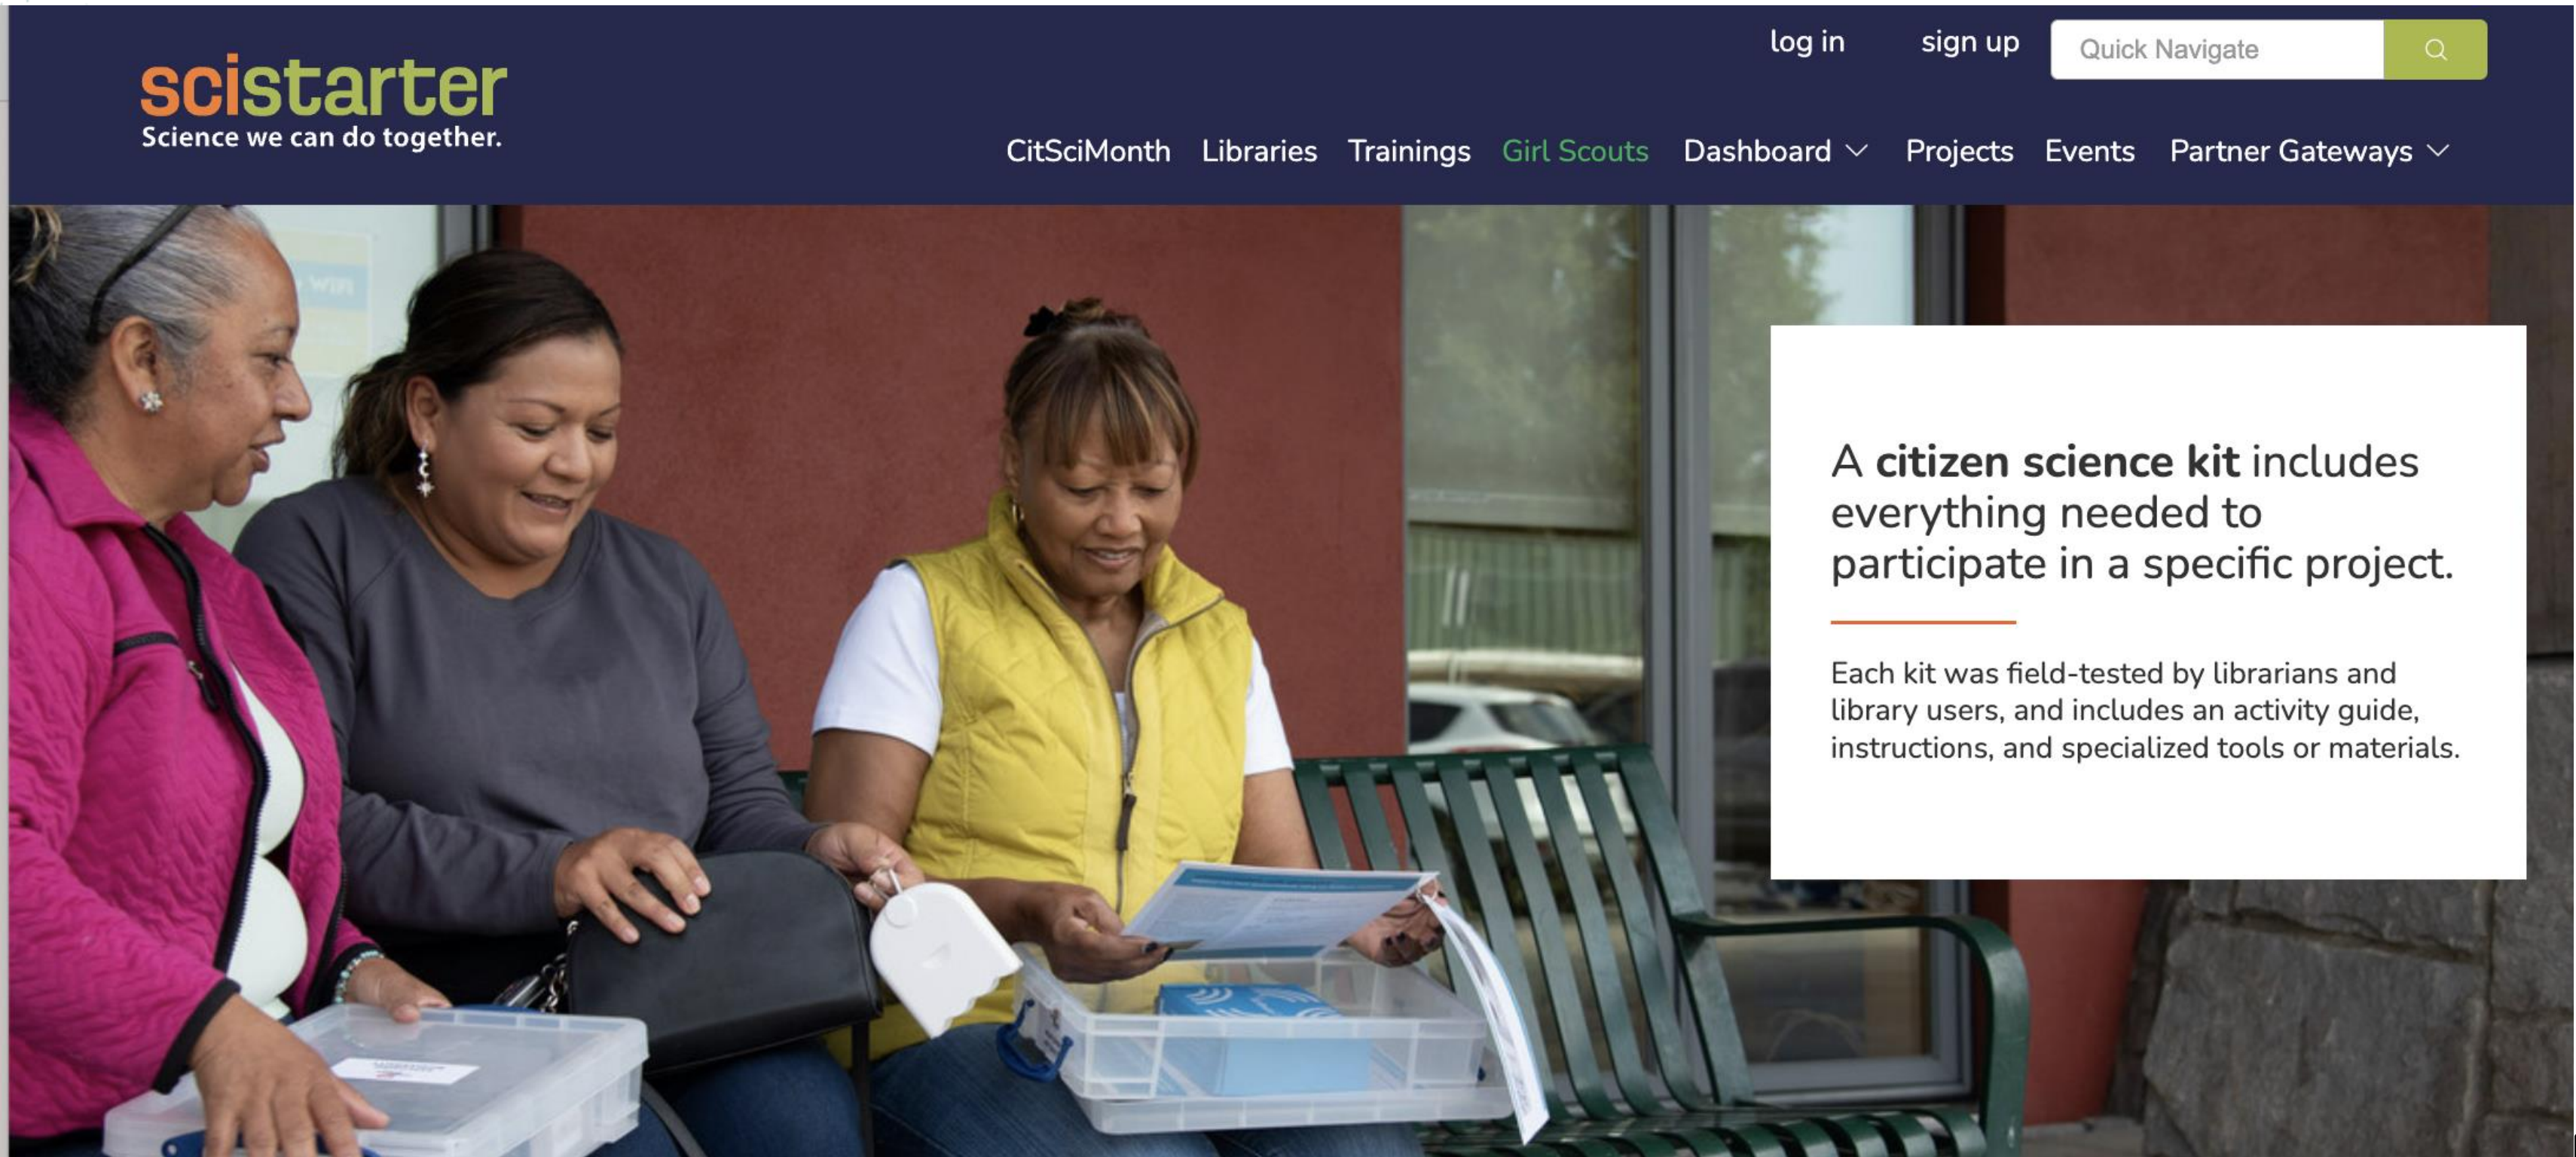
scistarter
Science we can do together.

log in sign up Quick Navigate

CitSciMonth Libraries Trainings Girl Scouts Dashboard Projects Events Partner Gateways

A **citizen science kit** includes everything needed to participate in a specific project.

Each kit was field-tested by librarians and library users, and includes an activity guide, instructions, and specialized tools or materials.